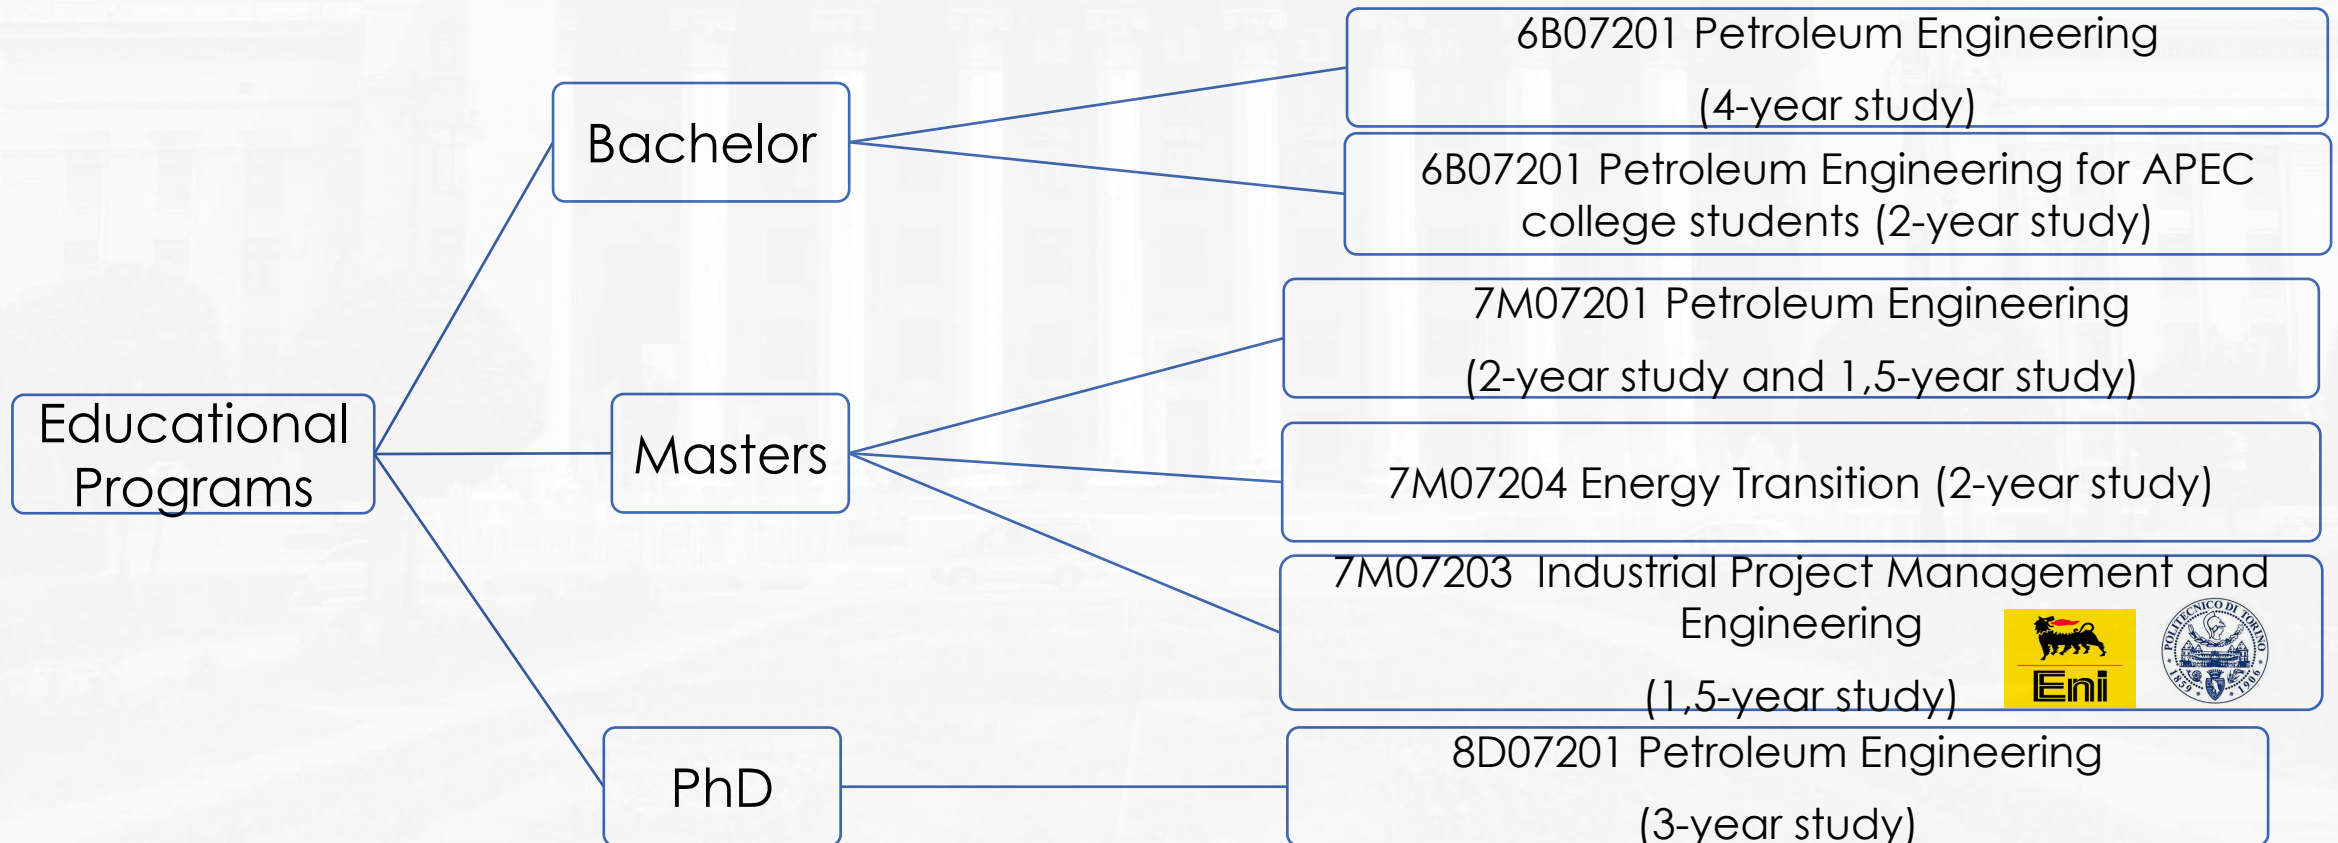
Educational Programs

Bachelor

6B07201 Petroleum Engineering

(4-year study)

6B07201 Petroleum Engineering for APEC college students (2-year study)

Masters

7M07201 Petroleum Engineering

(2-year study and 1,5-year study)

7M07204 Energy Transition (2-year study)

7M07203 Industrial Project Management and Engineering

(1,5-year study)

Eni

POLITECNICO DI TORINO 1859 1906

PhD

8D07201 Petroleum Engineering

(3-year study)